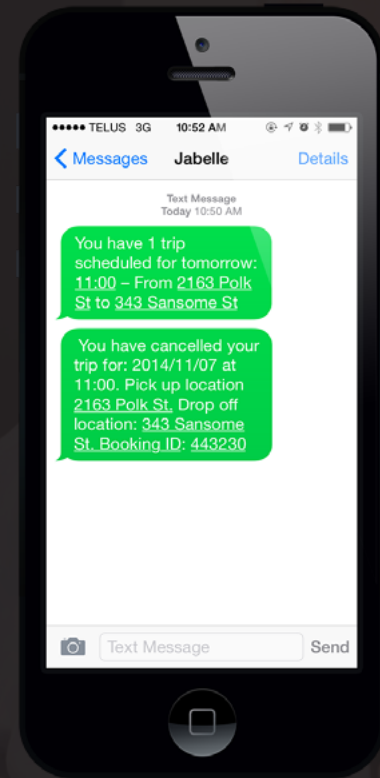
●●●●● TELUS 3G 10:52 AM

Messages Jabelle Details

Text Message
Today 10:50 AM

You have 1 trip scheduled for tomorrow: 11:00 – From 2163 Polk St to 343 Sansome St

You have cancelled your trip for: 2014/11/07 at 11:00. Pick up location 2163 Polk St. Drop off location: 343 Sansome St. Booking ID: 443230

Text Message Send